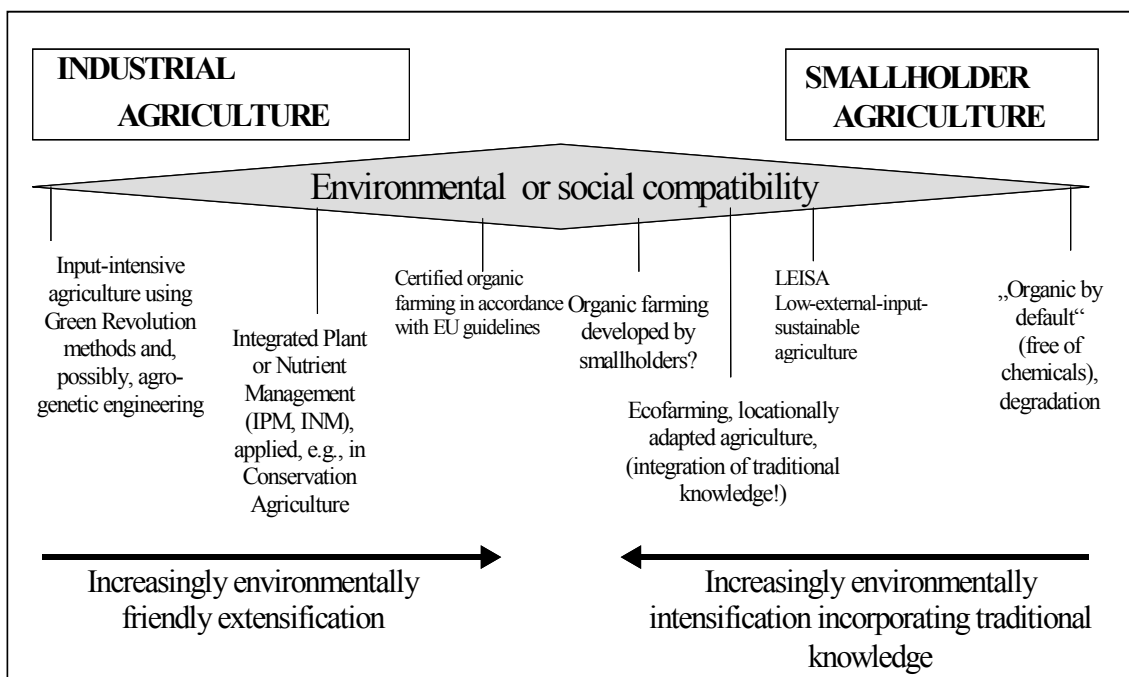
INDUSTRIAL AGRICULTURE

SMALLHOLDER AGRICULTURE

Environmental or social compatibility

Input-intensive agriculture using Green Revolution methods and, possibly, agrogenetic engineering

Integrated Plant or Nutrient Management (IPM, INM), applied, e.g., in Conservation Agriculture

Certified organic farming in accordance with EU guidelines

Organic farming developed by smallholders?

Ecofarming, locationally adapted agriculture, (integration of traditional knowledge!)

LEISA Low-external-input-sustainable agriculture

„Organic by default" (free of chemicals), degradation

Increasingly environmentally friendly extensification

Increasingly environmentally intensification incorporating traditional knowledge